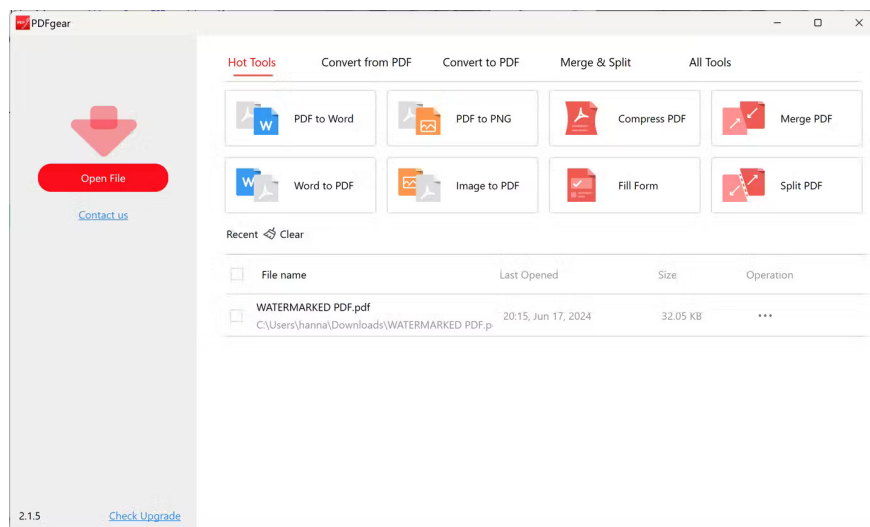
PDFgear

Open File

Contact us

Hot Tools Convert from PDF Convert to PDF Merge & Split All Tools

PDF to Word
PDF to PNG
Compress PDF
Merge PDF
Word to PDF
Image to PDF
Fill Form
Split PDF

Recent Clear

| File name | Last Opened | Size | Operation |
|---|---|---|---|
| WATERMARKED PDF.pdf C:\Users\hanna\Downloads\WATERMARKED PDF.p | 20:15, Jun 17, 2024 | 32.05 KB | ··· |

2.1.5 Check Upgrade